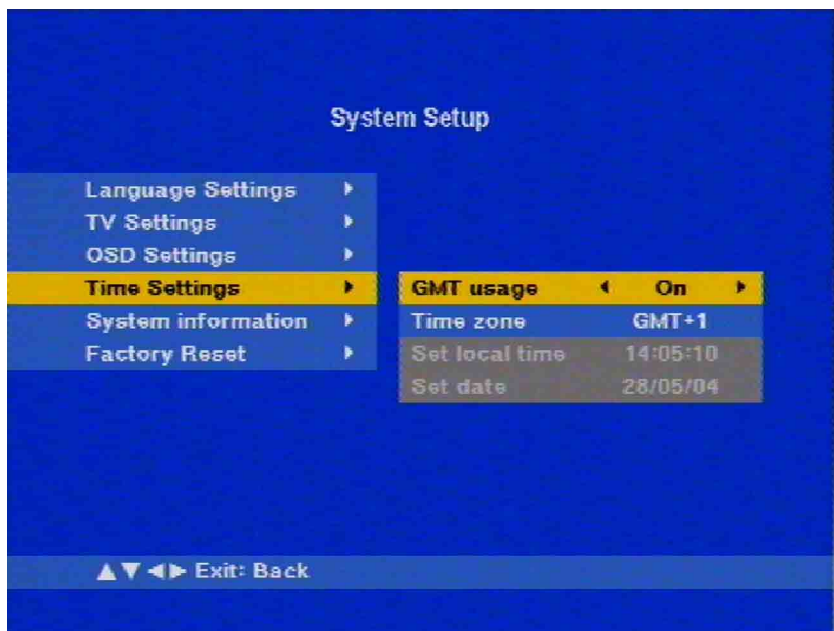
System Setup

Language Settings ▸
TV Settings ▸
OSD Settings ▸
Time Settings ▸
System information ▸
Factory Reset ▸

GMT usage ◂ On ▸
Time zone GMT+1
Set local time 14:05:10
Set date 28/05/04

▲▼◀▶ Exit: Back